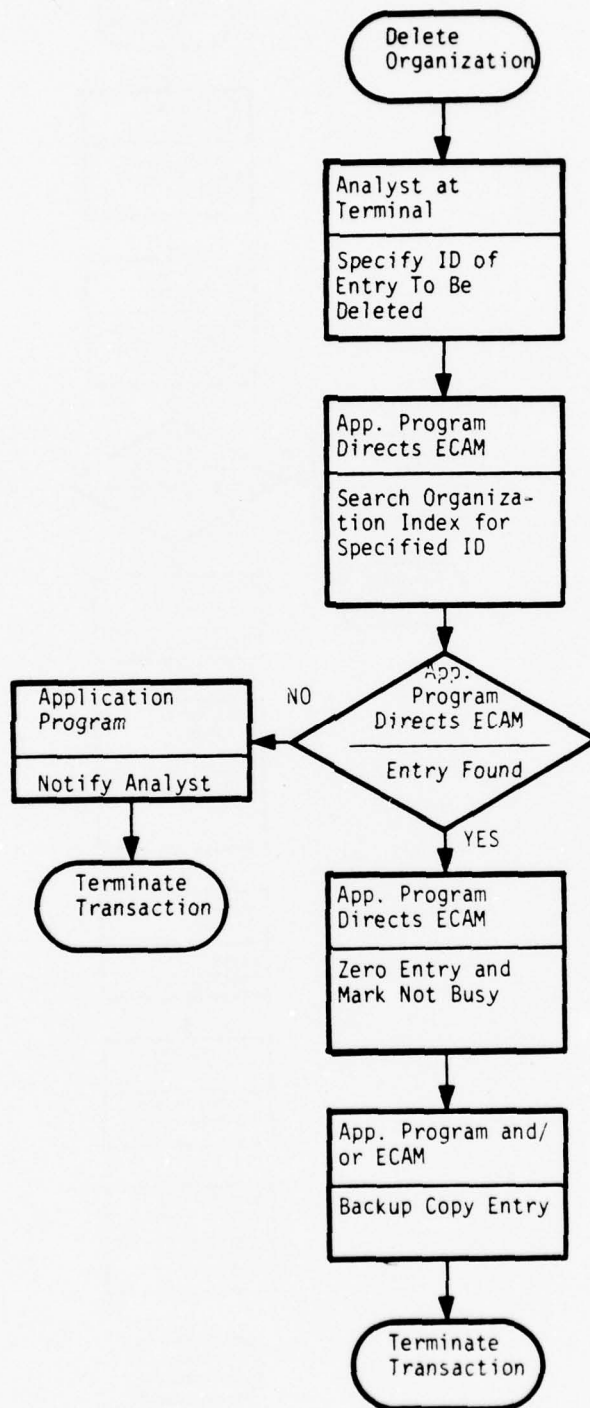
Delete Organization

Analyst at Terminal

Specify ID of Entry To Be Deleted

App. Program Directs ECAM

Search Organization Index for Specified ID

App. Program Directs ECAM

Entry Found

NO

Application Program

Notify Analyst

Terminate Transaction

YES

App. Program Directs ECAM

Zero Entry and Mark Not Busy

App. Program and/ or ECAM

Backup Copy Entry

Terminate Transaction